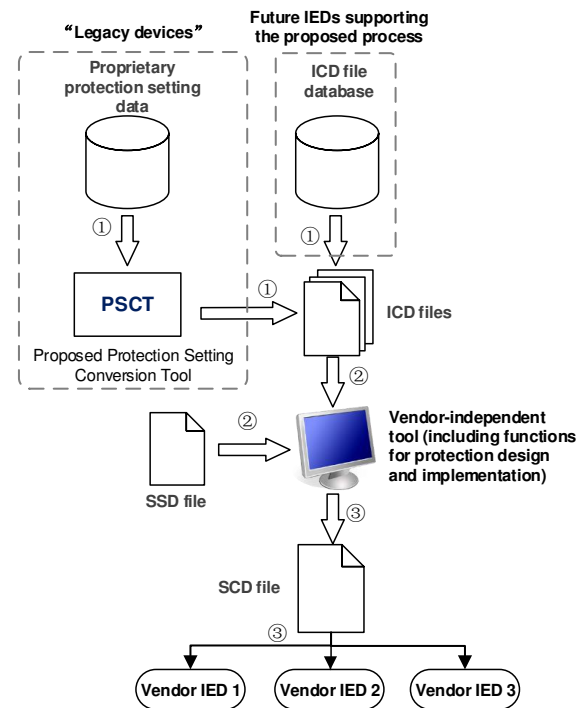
“Legacy devices”

Future IEDs supporting the proposed process

Proprietary protection setting data

ICD file database

①

①

PSCT

①

ICD files

Proposed Protection Setting Conversion Tool

②

②

Vendor-independent tool (including functions for protection design and implementation)

SSD file

③

SCD file

③

Vendor IED 1

Vendor IED 2

Vendor IED 3